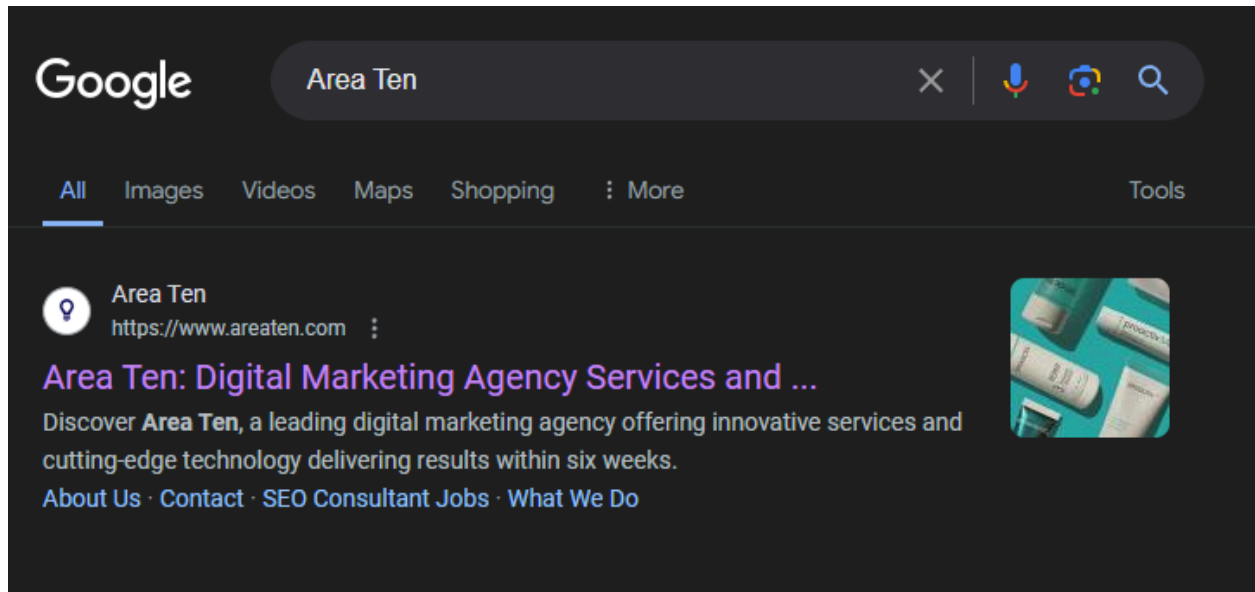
Google

Area Ten

All Images Videos Maps Shopping ⋮ More Tools

Area Ten
https://www.areaten.com

Area Ten: Digital Marketing Agency Services and ...

Discover **Area Ten**, a leading digital marketing agency offering innovative services and cutting-edge technology delivering results within six weeks.

About Us · Contact · SEO Consultant Jobs · What We Do